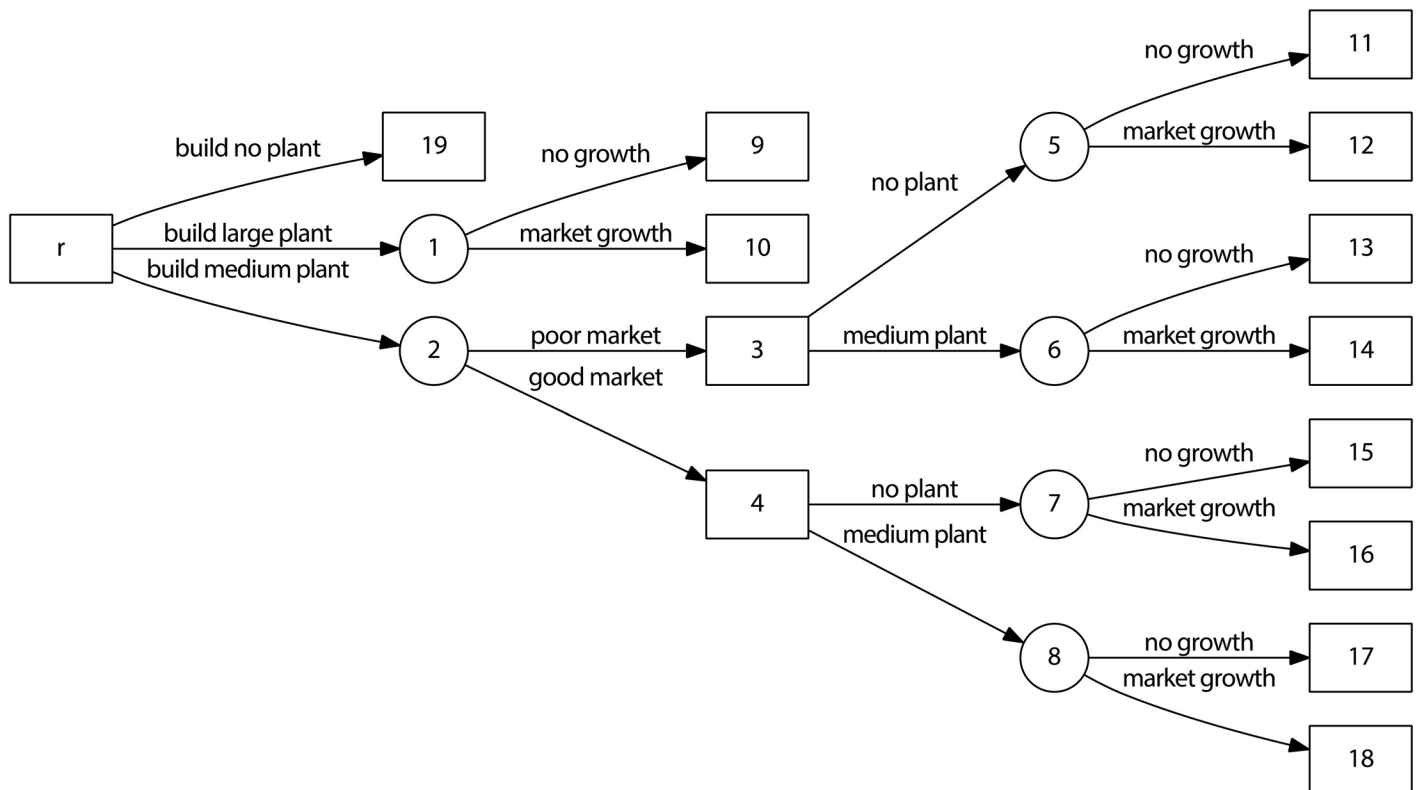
r
build no plant
19
build large plant
1
no growth
9
market growth
10
build medium plant
2
poor market
3
good market
4
no plant
5
no growth
11
market growth
12
medium plant
6
no growth
13
market growth
14
no plant
7
no growth
15
market growth
16
medium plant
8
no growth
17
market growth
18